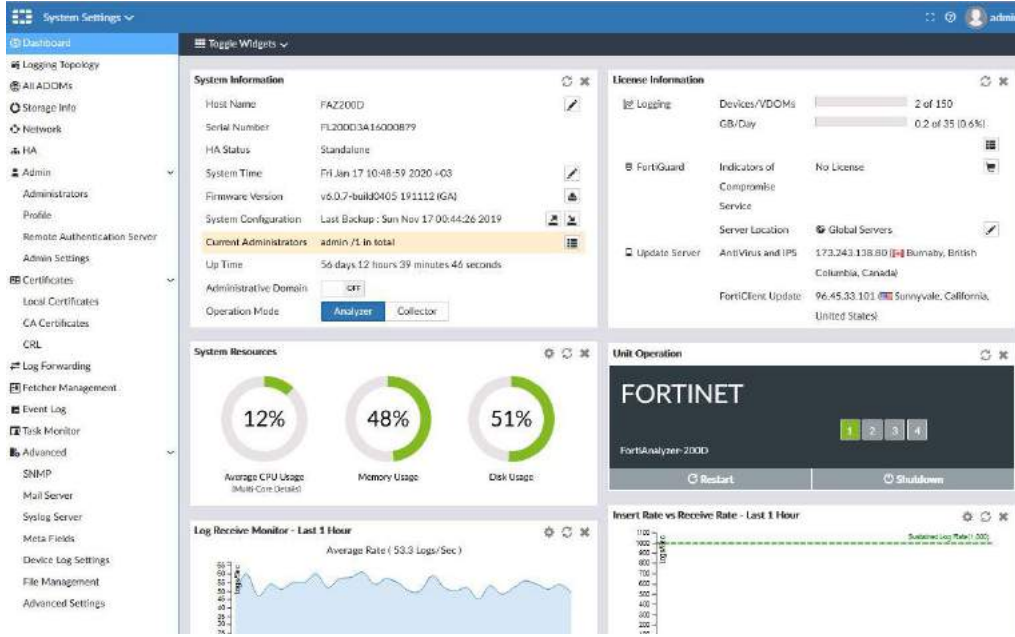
System Settings
admi

Dashboard
Logging Topology
All ADOMs
Storage Info
Network
HA
Admin
Administrators
Profile
Remote Authentication Server
Admin Settings
Certificates
Local Certificates
CA Certificates
CRL
Log Forwarding
Fetcher Management
Event Log
Task Monitor
Advanced
SNMP
Mail Server
Syslog Server
Meta Fields
Device Log Settings
File Management
Advanced Settings

Toggle Widgets

System Information

| | |
|---|---|
| Host Name | FAZ200D |
| Serial Number | FL200D3A16000879 |
| HA Status | Standalone |
| System Time | Fri Jan 17 10:48:59 2020 +03 |
| Firmware Version | v6.0.7-build0405 191112 (GA) |
| System Configuration | Last Backup : Sun Nov 17 00:44:26 2019 |
| Current Administrators | admin /1 in total |
| Up Time | 56 days 12 hours 39 minutes 46 seconds |
| Administrative Domain | OFF |
| Operation Mode | Analyzer Collector |

License Information

| | | |
|---|---|---|
| Logging | Devices/VDOMs | 2 of 150 |
| | GB/Day | 0.2 of 35 (0.6%) |
| FortiGuard | Indicators of Compromise Service | No License |
| | Server Location | Global Servers |
| Update Server | AntiVirus and IPS | 173.243.138.80 Burnaby, British Columbia, Canada) |
| | FortiClient Update | 96.45.33.101 Sunnyvale, California, United States) |

System Resources
12%
Average CPU Usage
(Multi-Core Details)
48%
Memory Usage
51%
Disk Usage

Unit Operation
FORTINET
1 2 3 4
FortiAnalyzer-200D
Restart
Shutdown

Log Receive Monitor - Last 1 Hour
Average Rate ( 53.3 Logs/Sec )
Logs/Sec

Insert Rate vs Receive Rate - Last 1 Hour
Sustained Log Rate(1,000)
1100
1000
900
800
700
600
500
400
300
200
Logs/Sec